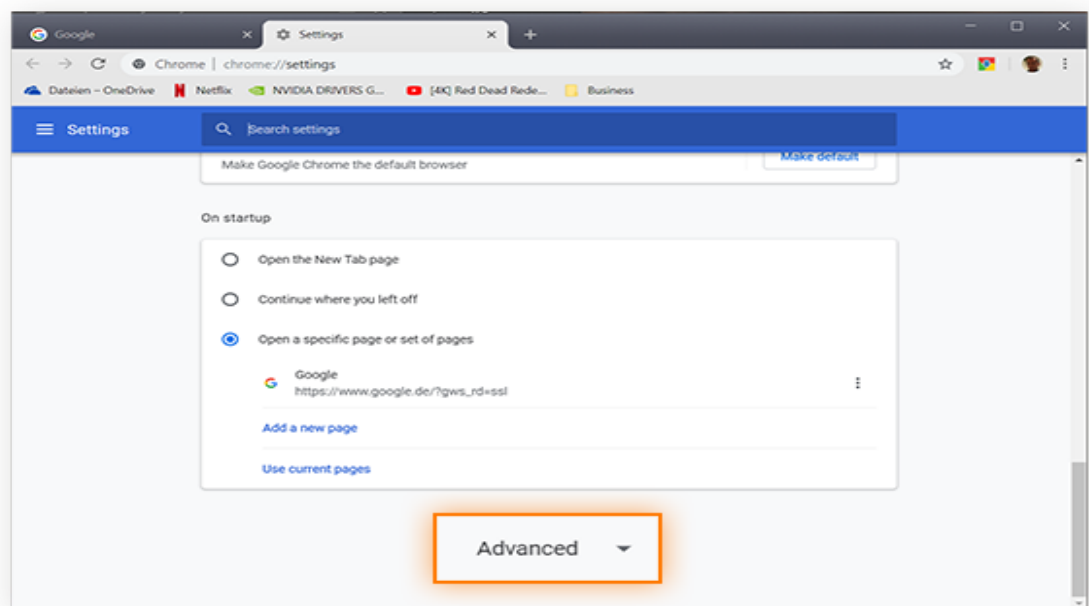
Google
Settings
Chrome | chrome://settings
Dateien – OneDrive
Netflix
NVIDIA DRIVERS G...
[4K] Red Dead Rede...
Business
Settings
Search settings
Make Google Chrome the default browser
Make default
On startup
Open the New Tab page
Continue where you left off
Open a specific page or set of pages
Google
https://www.google.de/?gws_rd=ssl
Add a new page
Use current pages
Advanced